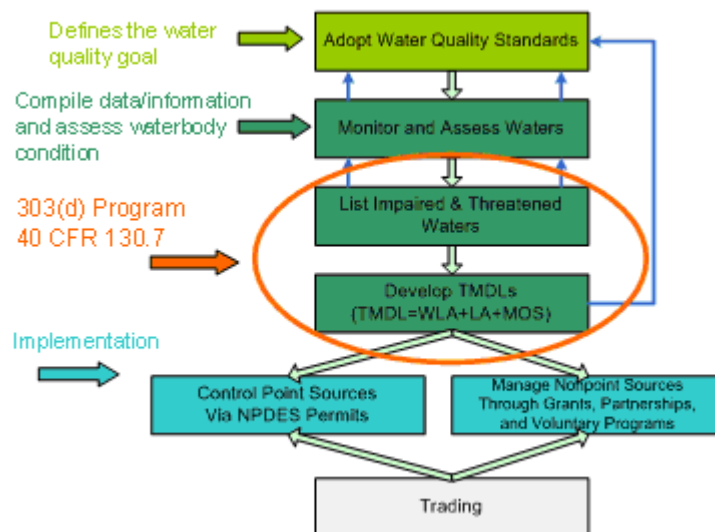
Defines the water quality goal

Adopt Water Quality Standards

Compile data/information and assess waterbody condition

Monitor and Assess Waters

303(d) Program
40 CFR 130.7

List Impaired & Threatened Waters

Develop TMDLs
(TMDL=WLA+LA+MOS)

Implementation

Control Point Sources Via NPDES Permits

Manage Nonpoint Sources Through Grants, Partnerships, and Voluntary Programs

Trading